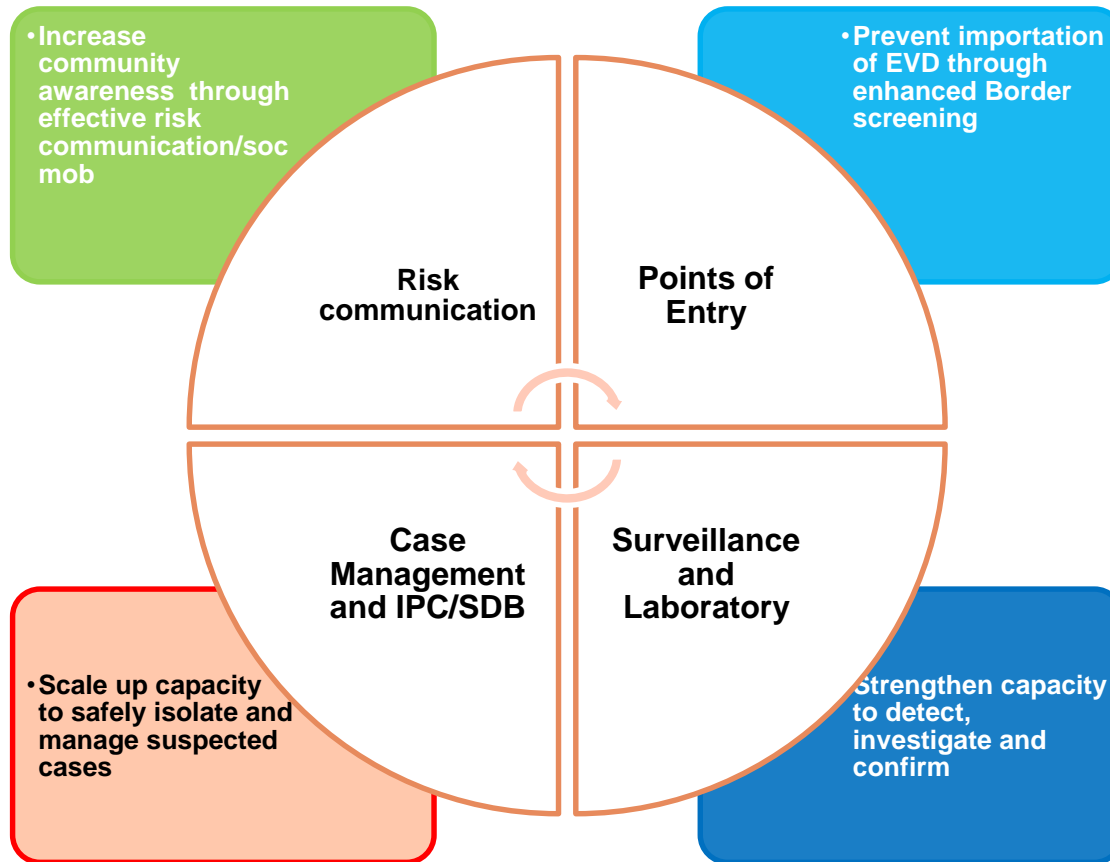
•Increase community awareness through effective risk communication/soc mob

•Prevent importation of EVD through enhanced Border screening

Risk communication

Points of Entry

Case Management and IPC/SDB

Surveillance and Laboratory

•Scale up capacity to safely isolate and manage suspected cases

Strengthen capacity to detect, investigate and confirm